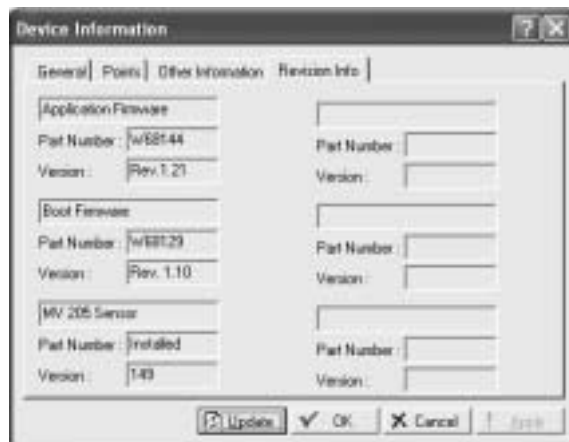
Device Information

General | Points | Other Information | Revision Info

Application Firmware

Part Number : W68144

Version : Rev.1.21

Boot Firmware

Part Number : W68129

Version : Rev. 1.10

MV 205 Sensor

Part Number : Installed

Version : 149

Part Number :

Version :

Part Number :

Version :

Part Number :

Version :

Update | OK | Cancel | Apply